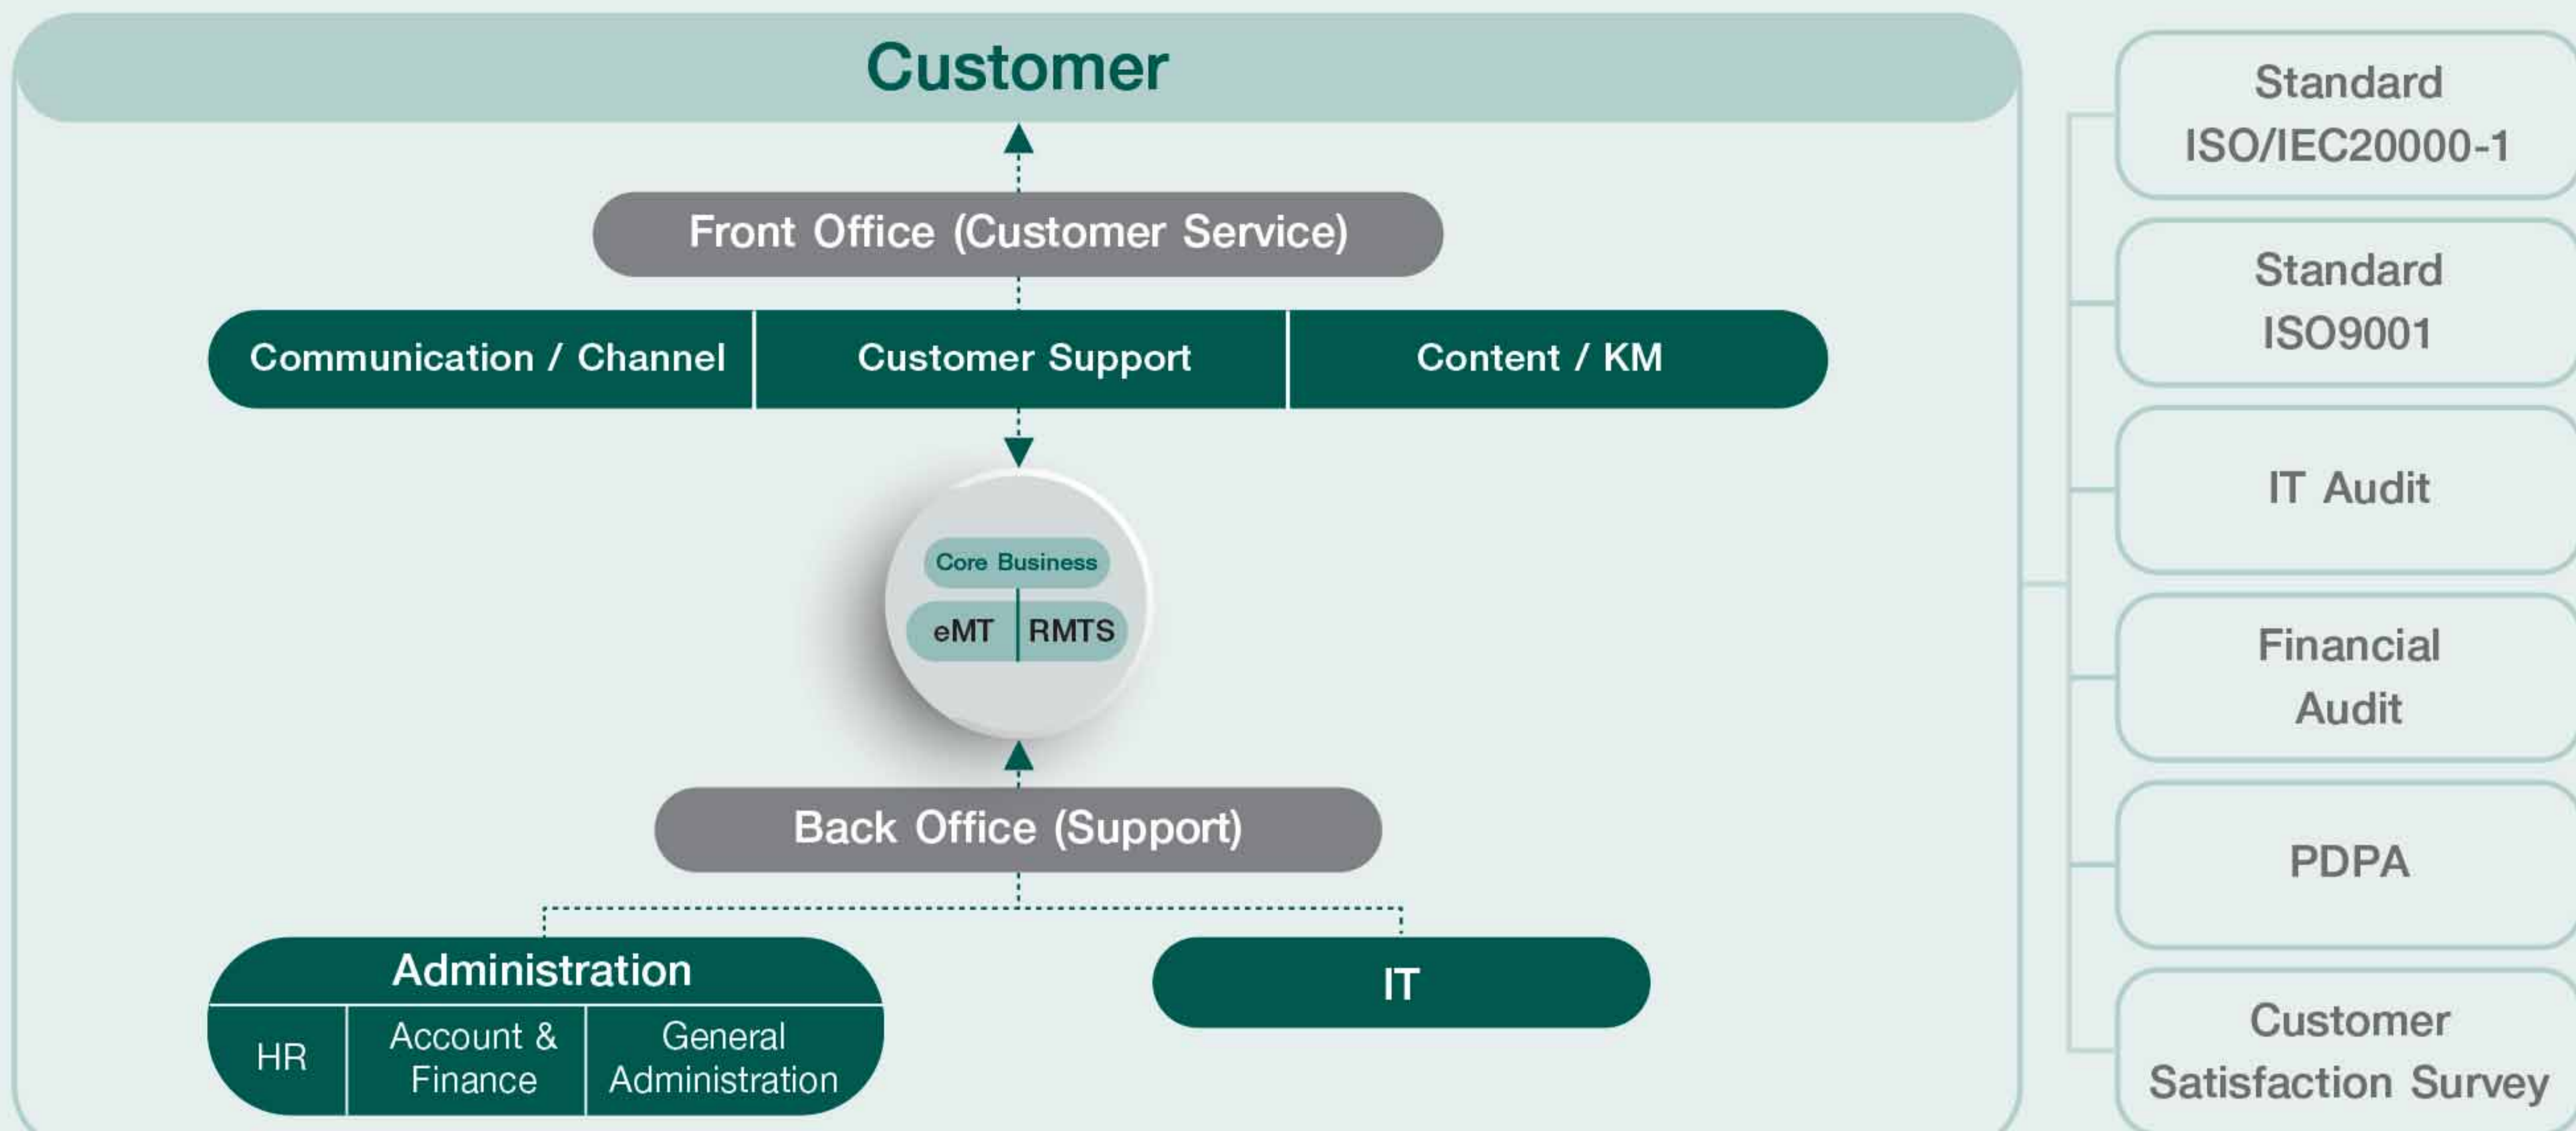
Customer

Front Office (Customer Service)

Communication / Channel

Customer Support

Content / KM

Core Business

eMT

RMTS

Back Office (Support)

Administration

HR

Account & Finance

General Administration

IT

Standard ISO/IEC20000-1

Standard ISO9001

IT Audit

Financial Audit

PDPA

Customer Satisfaction Survey